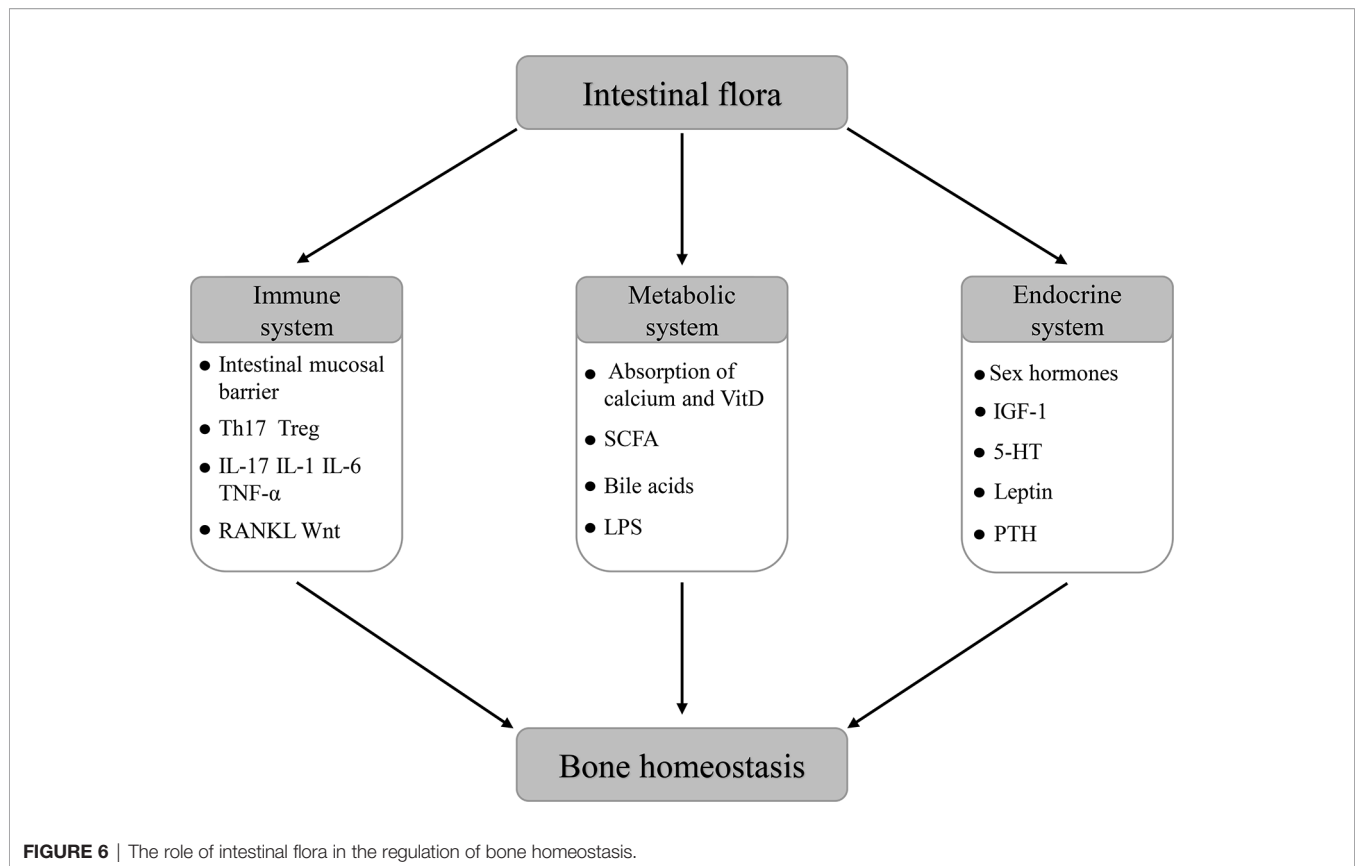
Intestinal flora

Immune system

- Intestinal mucosal barrier
- Th17 Treg
- IL-17 IL-1 IL-6 TNF-α
- RANKL Wnt

Metabolic system

- Absorption of calcium and VitD
- SCFA
- Bile acids
- LPS

Endocrine system

- Sex hormones
- IGF-1
- 5-HT
- Leptin
- PTH

Bone homeostasis

FIGURE 6 | The role of intestinal flora in the regulation of bone homeostasis.